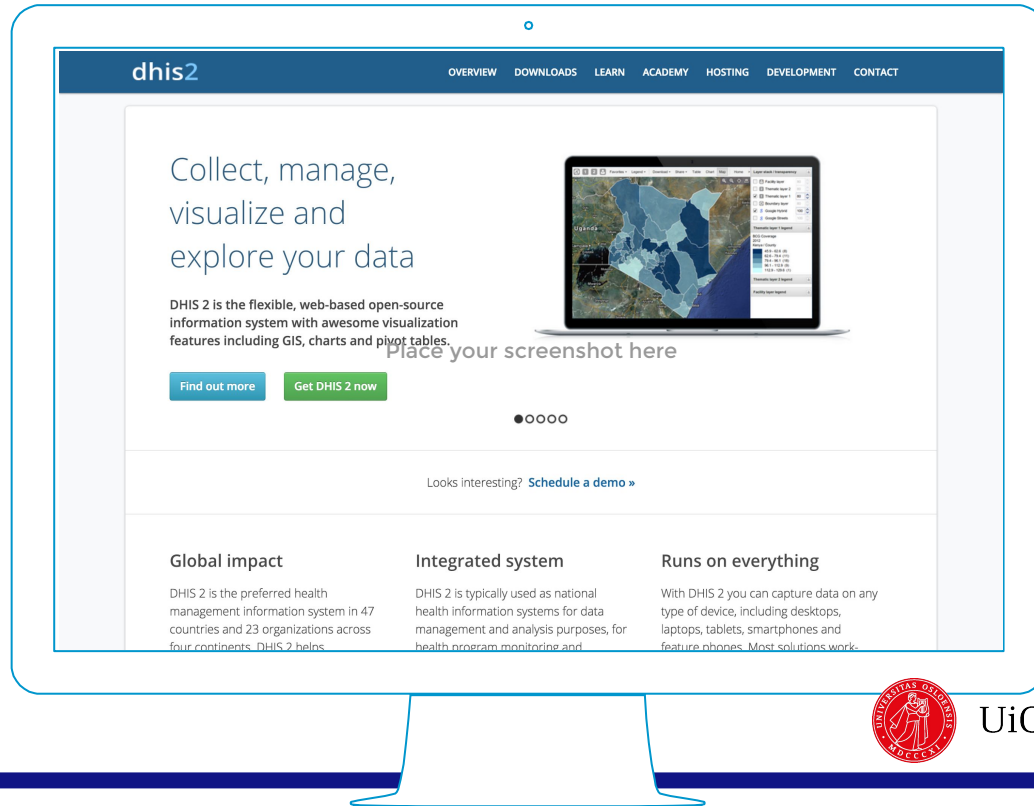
dhis2

OVERVIEW DOWNLOADS LEARN ACADEMY HOSTING DEVELOPMENT CONTACT

Collect, manage, visualize and explore your data

DHIS 2 is the flexible, web-based open-source information system with awesome visualization features including GIS, charts and pivot tables.

Place your screenshot here

Find out more

Get DHIS 2 now

Looks interesting? Schedule a demo »

Global impact

DHIS 2 is the preferred health management information system in 47 countries and 23 organizations across four continents. DHIS 2 helps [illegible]

Integrated system

DHIS 2 is typically used as national health information systems for data management and analysis purposes, for health program monitoring and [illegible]

Runs on everything

With DHIS 2 you can capture data on any type of device, including desktops, laptops, tablets, smartphones and feature phones. Most solutions work-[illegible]

UNIVERSITAS OSLOENSIS MDCCCXI

UiO